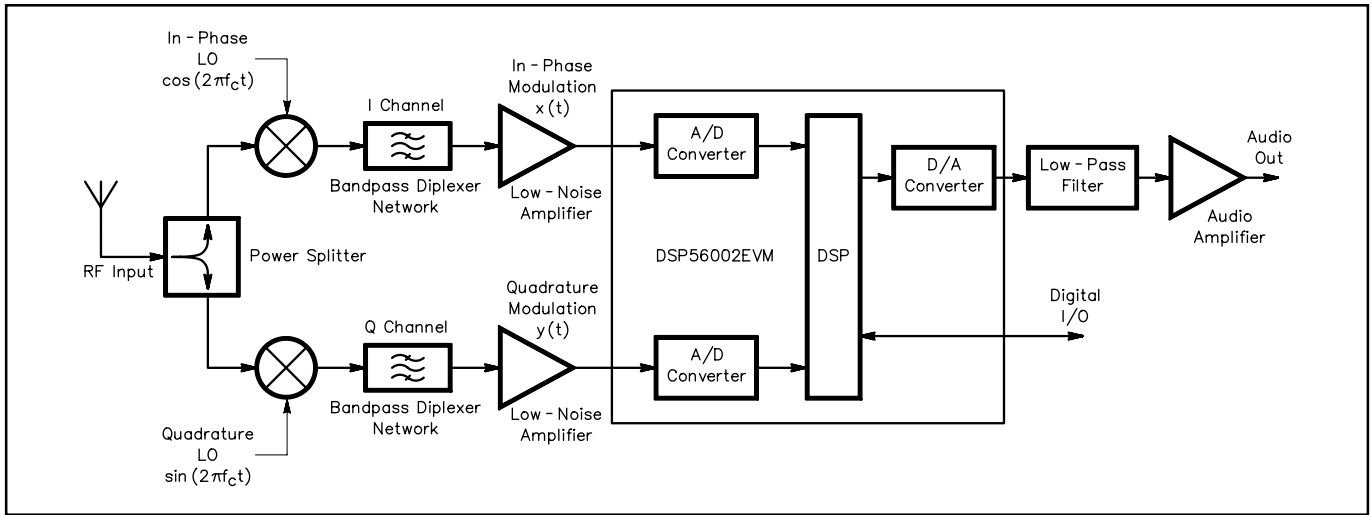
In - Phase LO $\cos(2\pi f_c t)$

I Channel

Bandpass Diplexer Network

In - Phase Modulation $x(t)$

Low - Noise Amplifier

A/D Converter

DSP

D/A Converter

Low - Pass Filter

Audio Out

Audio Amplifier

RF Input

Power Splitter

DSP56002EVM

Digital I/O

Quadrature Modulation $y(t)$

Q Channel

A/D Converter

Bandpass Diplexer Network

Low - Noise Amplifier

Quadrature LO $\sin(2\pi f_c t)$